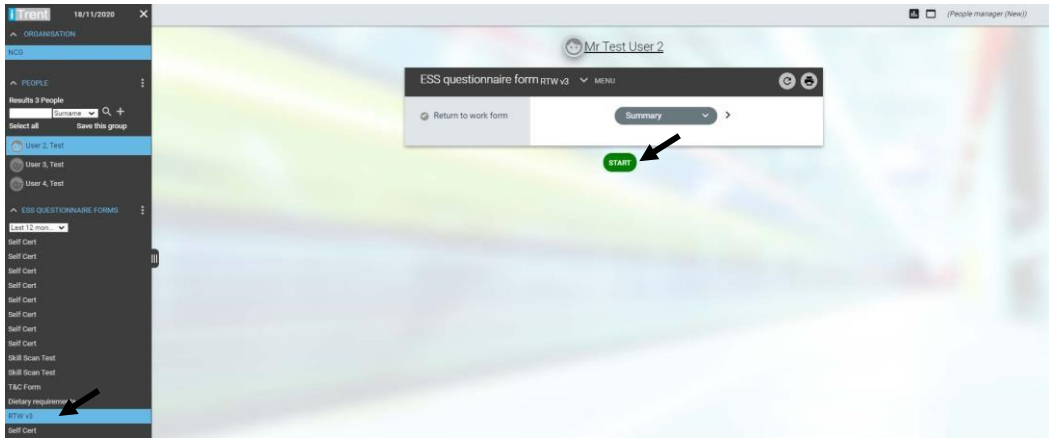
iTrent 18/11/2020 ×

ORGANISATION

NCG

PEOPLE

Results 3 People

Surname

Select all Save this group

User 2, Test

User 3, Test

User 4, Test

ESS QUESTIONNAIRE FORMS

Last 12 mon...

Self Cert

Self Cert

Self Cert

Self Cert

Self Cert

Self Cert

Self Cert

Self Cert

Skill Scan Test

Skill Scan Test

T&C Form

Dietary requirem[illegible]

RTW v3

Self Cert

(People manager (New))

Mr Test User 2

ESS questionnaire form RTW v3 MENU

Return to work form

Summary

START